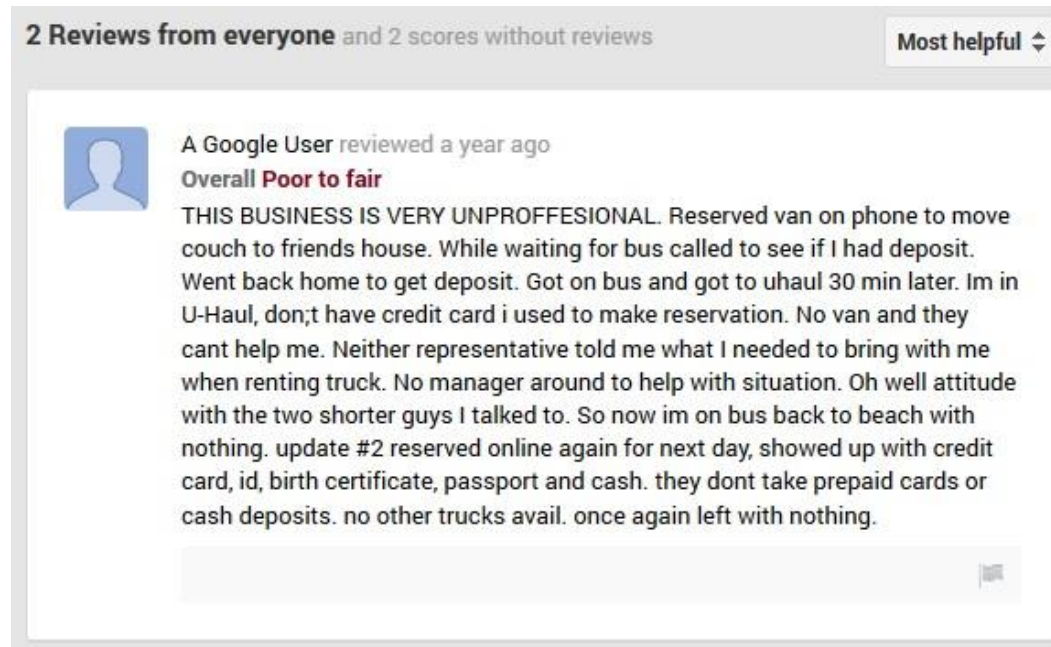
2 Reviews from everyone and 2 scores without reviews

Most helpful ⇕

A Google User reviewed a year ago
Overall Poor to fair
THIS BUSINESS IS VERY UNPROFFESIONAL. Reserved van on phone to move couch to friends house. While waiting for bus called to see if I had deposit. Went back home to get deposit. Got on bus and got to uhaul 30 min later. Im in U-Haul, don;t have credit card i used to make reservation. No van and they cant help me. Neither representative told me what I needed to bring with me when renting truck. No manager around to help with situation. Oh well attitude with the two shorter guys I talked to. So now im on bus back to beach with nothing. update #2 reserved online again for next day, showed up with credit card, id, birth certificate, passport and cash. they dont take prepaid cards or cash deposits. no other trucks avail. once again left with nothing.